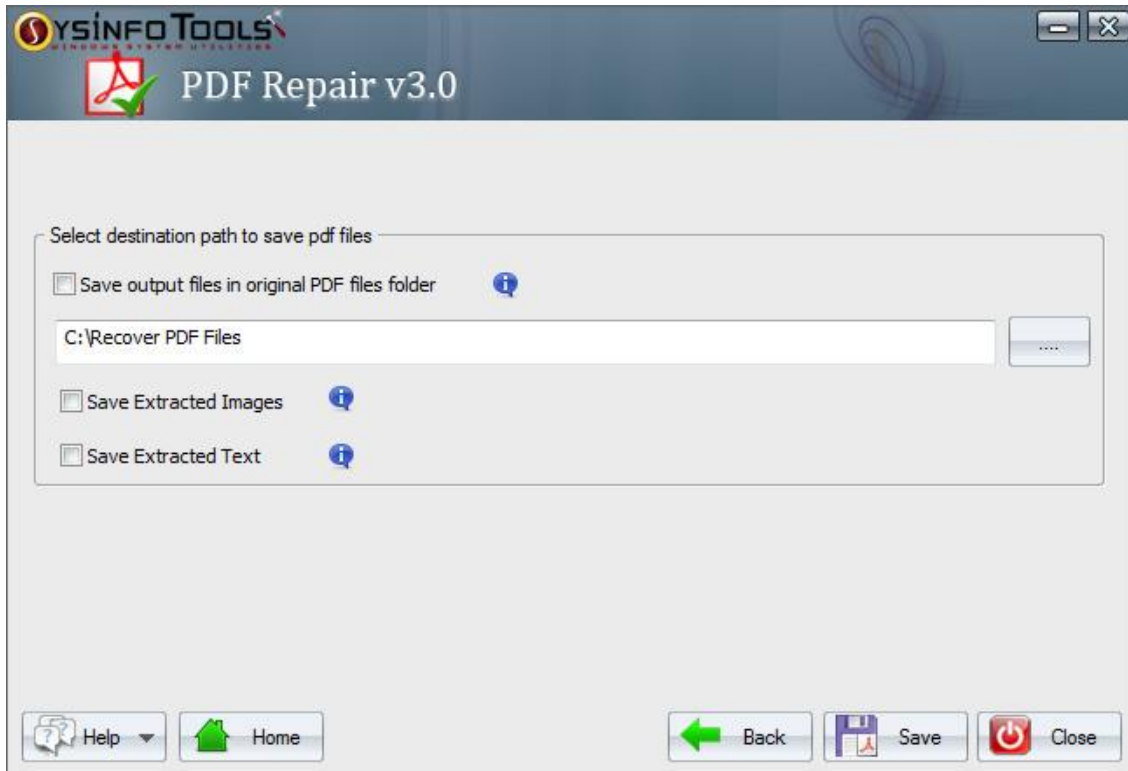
SYSINFO TOOLS
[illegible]

PDF Repair v3.0

Select destination path to save pdf files

Save output files in original PDF files folder

C:\Recover PDF Files

....

Save Extracted Images

Save Extracted Text

Help

Home

Back

Save

Close